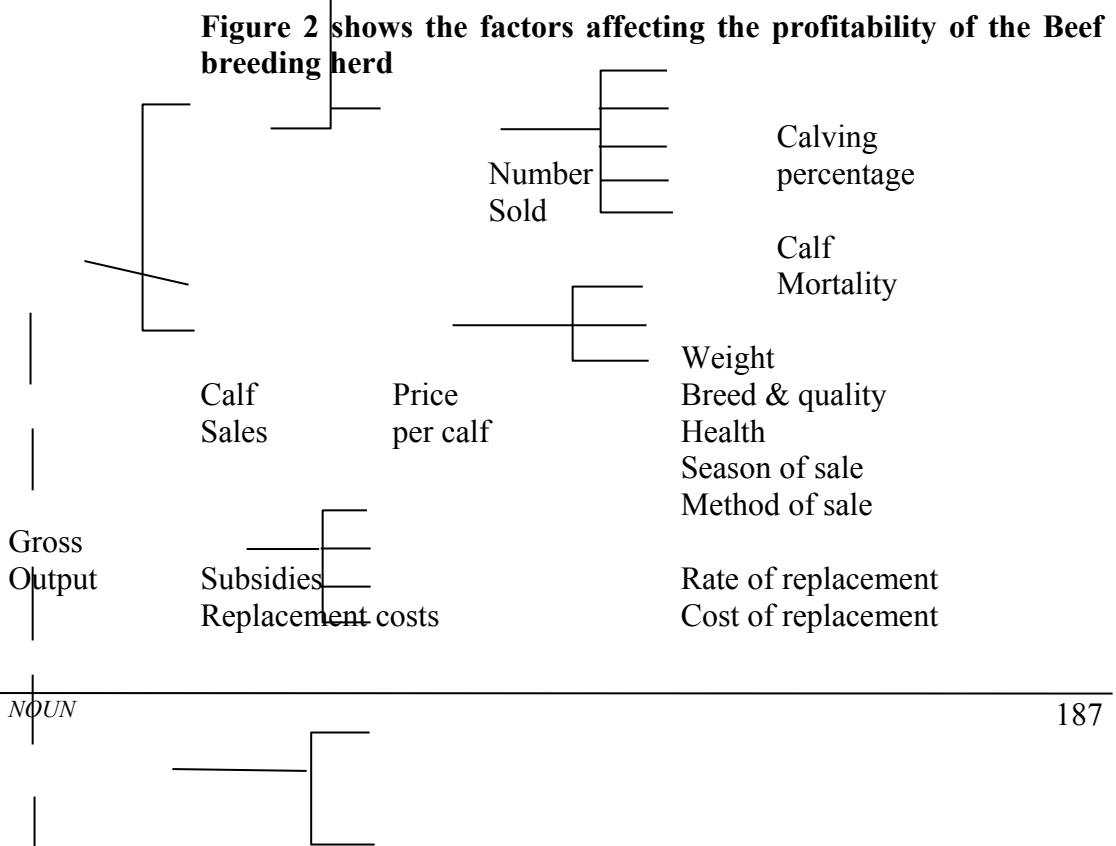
**Figure 2 shows the factors affecting the profitability of the Beef breeding herd**

Number Sold

Calving percentage

Calf Mortality

Weight
Breed & quality
Health
Season of sale
Method of sale

Calf Sales

Price per calf

Gross Output

Subsidies
Replacement costs

Rate of replacement
Cost of replacement

*NOUN*

187